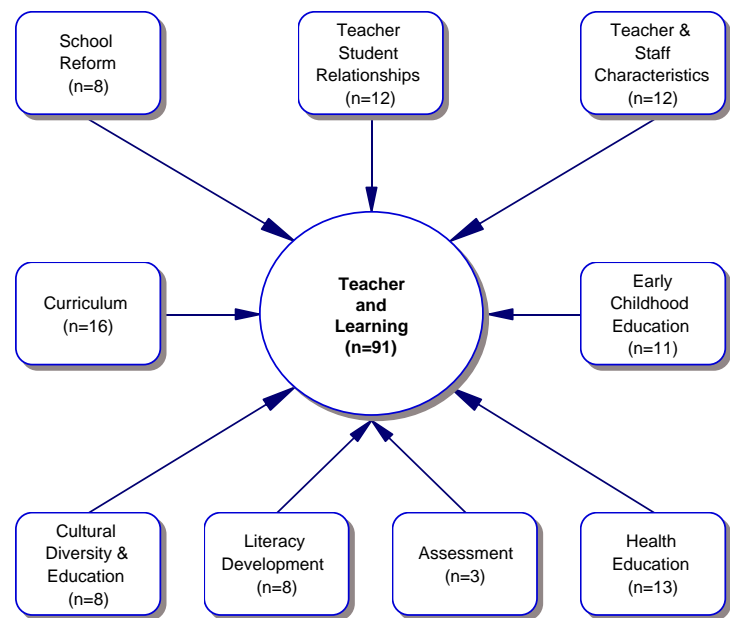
School Reform (n=8)

Teacher Student Relationships (n=12)

Teacher & Staff Characteristics (n=12)

Curriculum (n=16)

**Teacher and Learning (n=91)**

Early Childhood Education (n=11)

Cultural Diversity & Education (n=8)

Literacy Development (n=8)

Assessment (n=3)

Health Education (n=13)